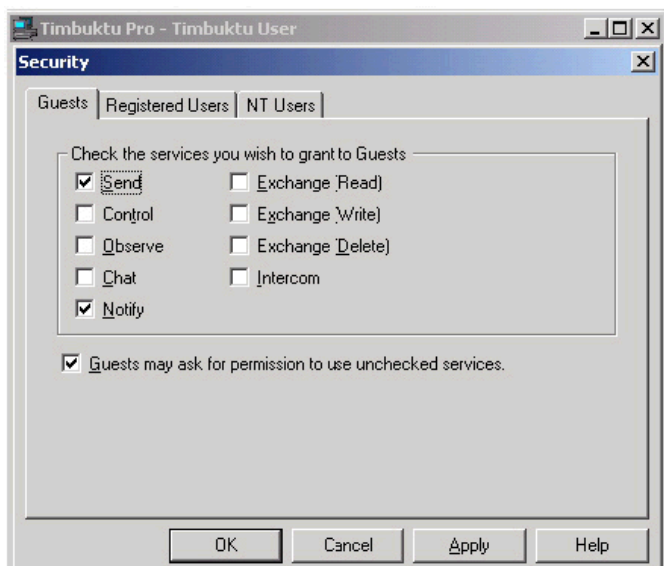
Timbuktu Pro - Timbuktu User

Security

Guests | Registered Users | NT Users

Check the services you wish to grant to Guests

☑ Send
☐ Control
☐ Observe
☐ Chat
☑ Notify

☐ Exchange (Read)
☐ Exchange (Write)
☐ Exchange (Delete)
☐ Intercom

☑ Guests may ask for permission to use unchecked services.

OK | Cancel | Apply | Help